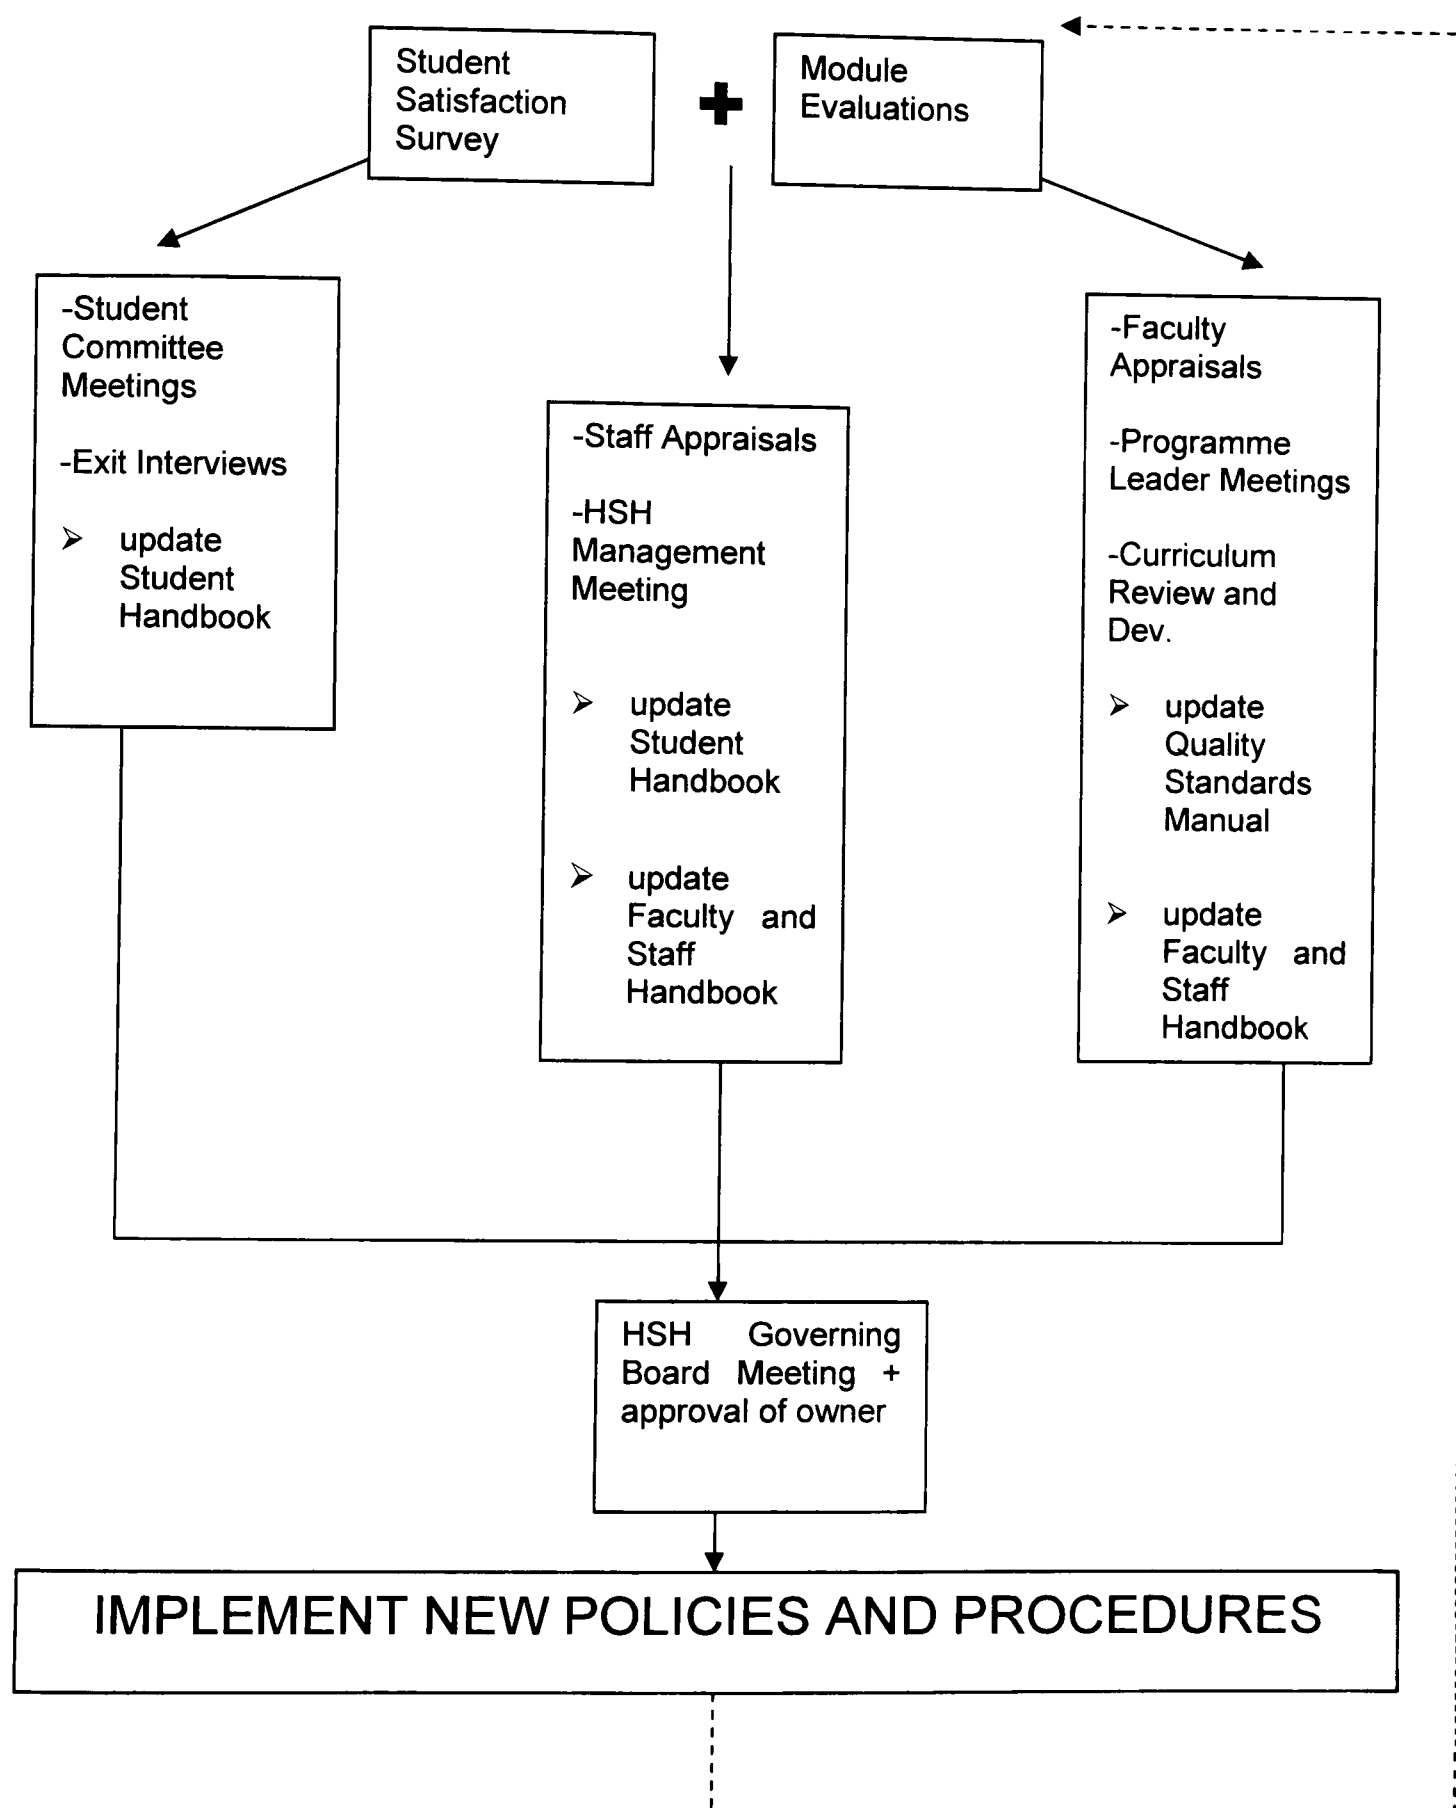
Student Satisfaction Survey

+

Module Evaluations

-Student Committee Meetings

-Exit Interviews

➢ update Student Handbook

-Staff Appraisals

-HSH Management Meeting

➢ update Student Handbook

➢ update Faculty and Staff Handbook

-Faculty Appraisals

-Programme Leader Meetings

-Curriculum Review and Dev.

➢ update Quality Standards Manual

➢ update Faculty and Staff Handbook

HSH Governing Board Meeting + approval of owner

IMPLEMENT NEW POLICIES AND PROCEDURES